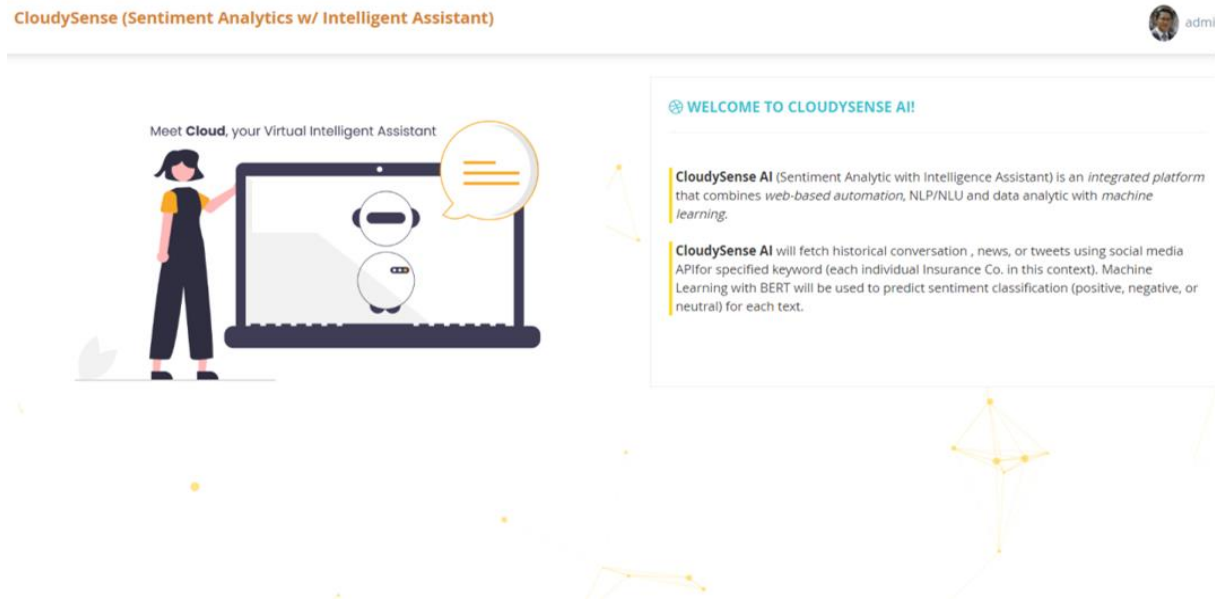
CloudySense (Sentiment Analytics w/ Intelligent Assistant)

admi

Meet **Cloud**, your Virtual Intelligent Assistant

WELCOME TO CLOUDYSENSE AI!

**CloudySense AI** (Sentiment Analytic with Intelligence Assistant) is an *integrated platform* that combines *web-based automation*, NLP/NLU and data analytic with *machine learning*.

**CloudySense AI** will fetch historical conversation , news, or tweets using social media APIfor specified keyword (each individual Insurance Co. in this context). Machine Learning with BERT will be used to predict sentiment classification (positive, negative, or neutral) for each text.